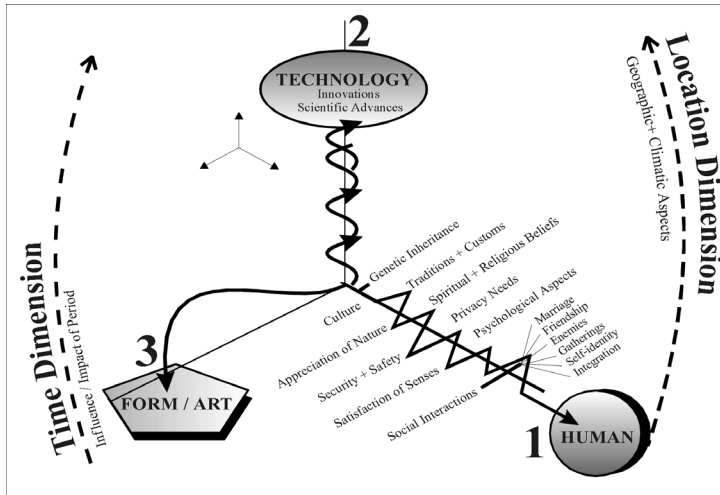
2
TECHNOLOGY
Innovations
Scientific Advances

Location Dimension
Geographic + Climatic Aspects

Time Dimension
Influence / Impact of Period

Genetic Inheritance
Traditions + Customs
Spiritual + Religious Beliefs
Culture
Privacy Needs
Psychological Aspects
Appreciation of Nature
Security + Safety
Satisfaction of Senses
Marriage
Friendship
Enemies
Gatherings
Self-identity
Integration
Social Interactions

3
FORM / ART

1
HUMAN